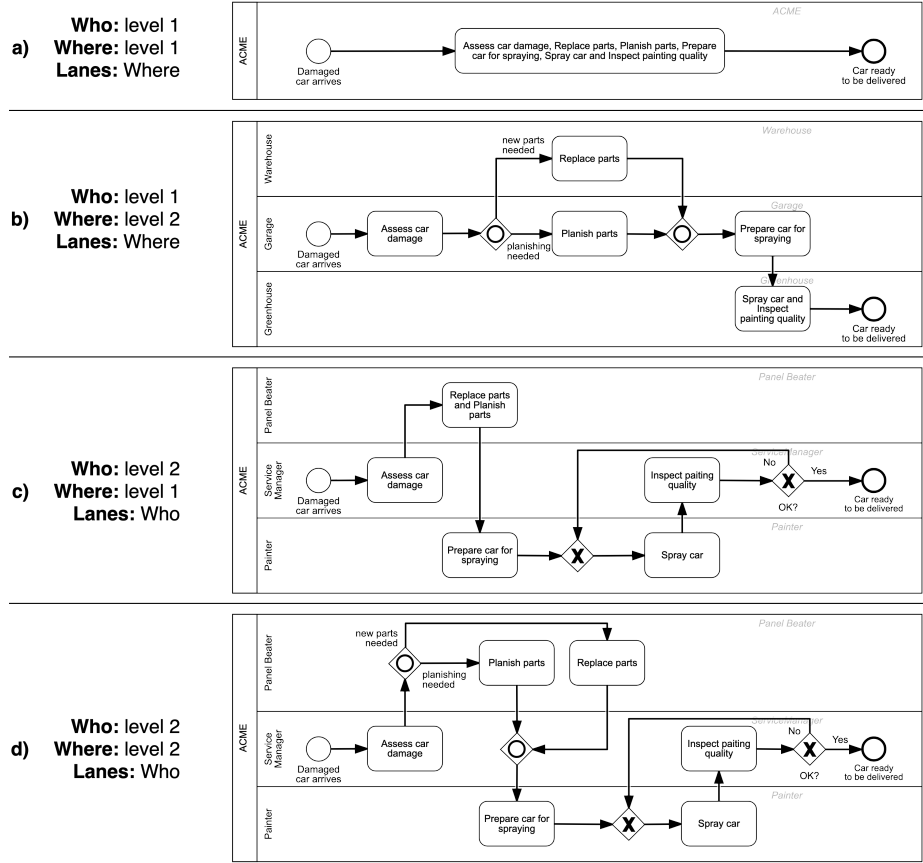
a) **Who:** level 1
**Where:** level 1
**Lanes:** Where

ACME

ACME

Damaged car arrives

Assess car damage, Replace parts, Planish parts, Prepare car for spraying, Spray car and Inspect painting quality

Car ready to be delivered

b) **Who:** level 1
**Where:** level 2
**Lanes:** Where

ACME

Warehouse

Warehouse

new parts needed

Replace parts

Garage

Garage

Damaged car arrives

Assess car damage

planishing needed

Planish parts

Prepare car for spraying

Greenhouse

Greenhouse

Spray car and Inspect painting quality

Car ready to be delivered

c) **Who:** level 2
**Where:** level 1
**Lanes:** Who

ACME

Panel Beater

Panel Beater

Replace parts and Planish parts

Service Manager

Service Manager

Damaged car arrives

Assess car damage

Inspect paiting quality

No

Yes

OK?

Car ready to be delivered

Painter

Painter

Prepare car for spraying

Spray car

d) **Who:** level 2
**Where:** level 2
**Lanes:** Who

ACME

Panel Beater

Panel Beater

new parts needed

planishing needed

Planish parts

Replace parts

Service Manager

ServiceManager

Damaged car arrives

Assess car damage

Inspect paiting quality

No

Yes

OK?

Car ready to be delivered

Painter

Painter

Prepare car for spraying

Spray car